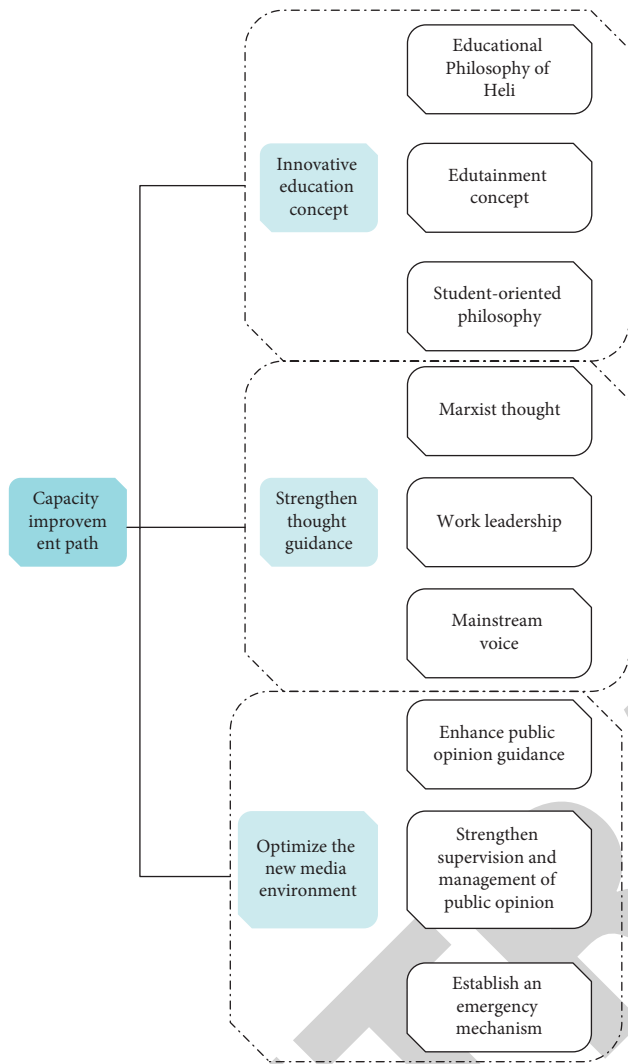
Capacity improvem ent path

Innovative education concept

Educational Philosophy of Heli

Edutainment concept

Student-oriented philosophy

Strengthen thought guidance

Marxist thought

Work leadership

Mainstream voice

Optimize the new media environment

Enhance public opinion guidance

Strengthen supervision and management of public opinion

Establish an emergency mechanism